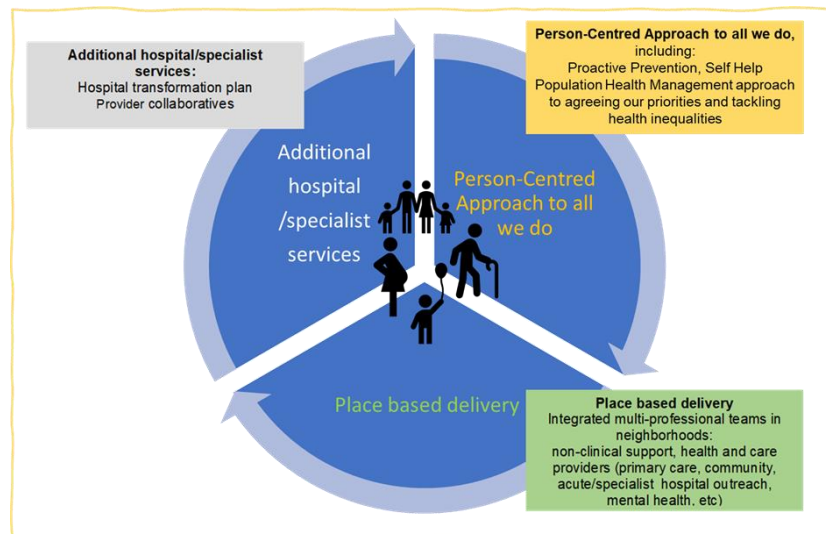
**Additional hospital/specialist services:**
Hospital transformation plan
Provider collaboratives

**Person-Centred Approach to all we do,**
including:
Proactive Prevention, Self Help
Population Health Management approach to agreeing our priorities and tackling health inequalities

Additional hospital /specialist services

Person-Centred Approach to all we do

Place based delivery

**Place based delivery**
Integrated multi-professional teams in neighborhoods:
non-clinical support, health and care providers (primary care, community, acute/specialist hospital outreach, mental health, etc)